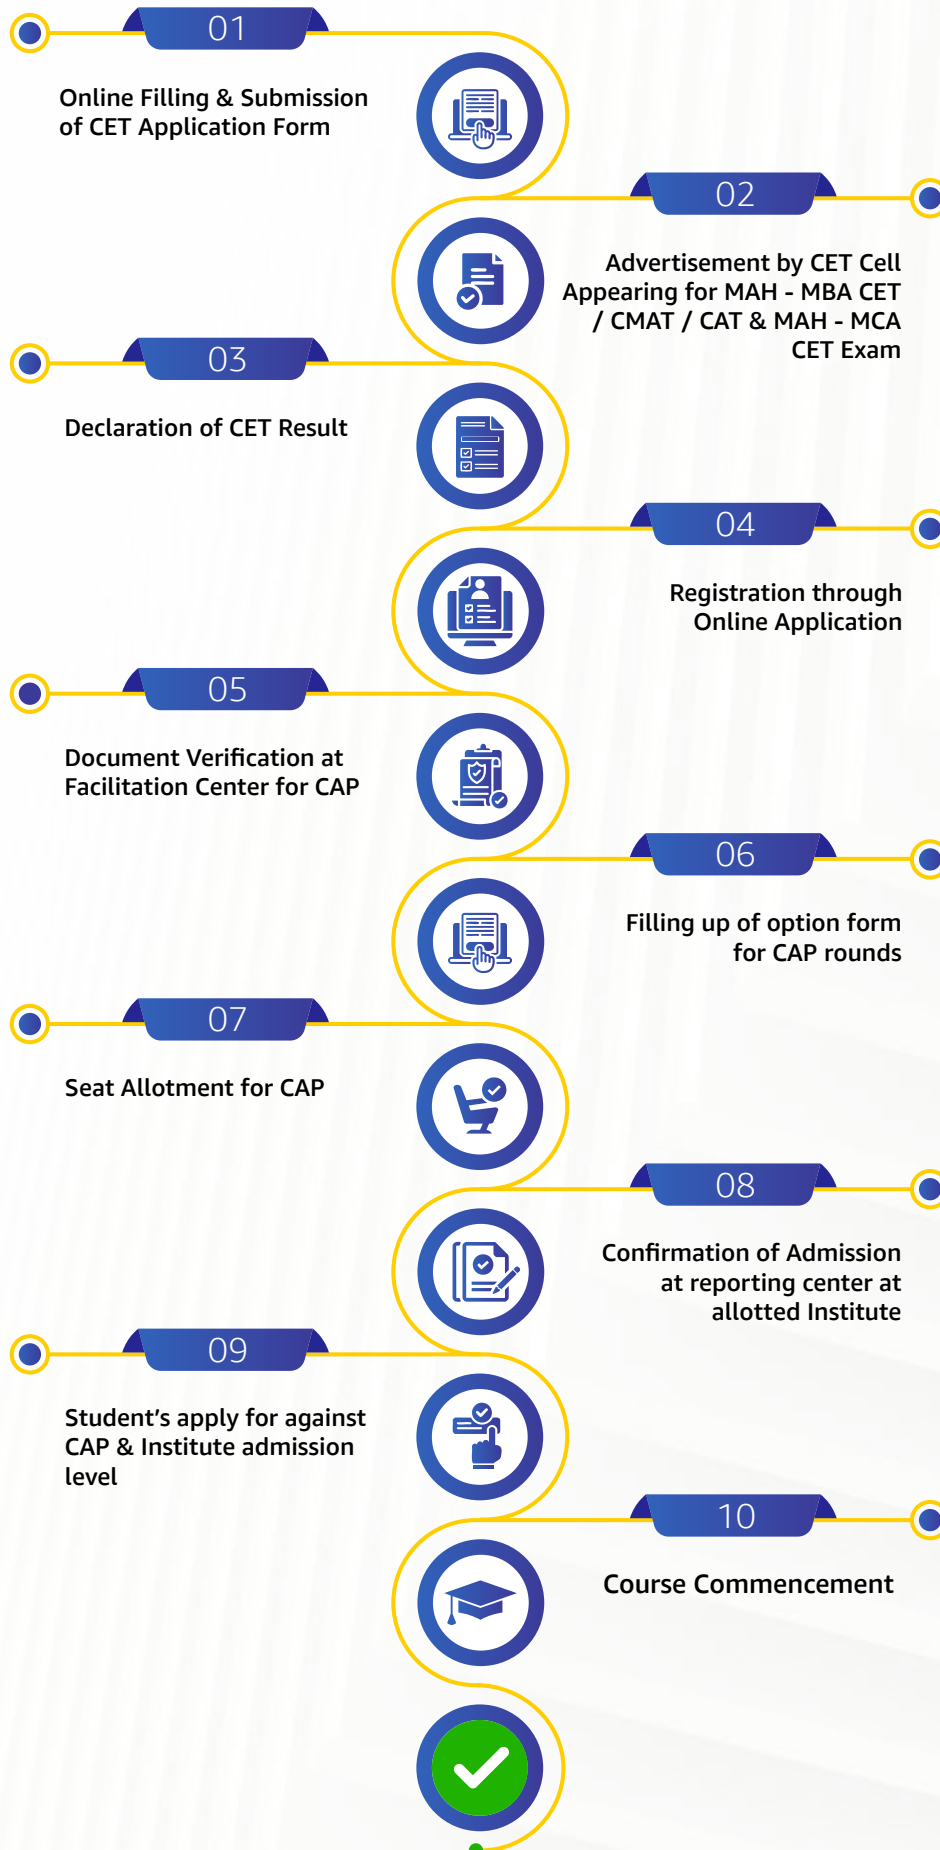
01

Online Filling & Submission of CET Application Form

02

Advertisement by CET Cell Appearing for MAH - MBA CET / CMAT / CAT & MAH - MCA CET Exam

03

Declaration of CET Result

04

Registration through Online Application

05

Document Verification at Facilitation Center for CAP

06

Filling up of option form for CAP rounds

07

Seat Allotment for CAP

08

Confirmation of Admission at reporting center at allotted Institute

09

Student’s apply for against CAP & Institute admission level

10

Course Commencement